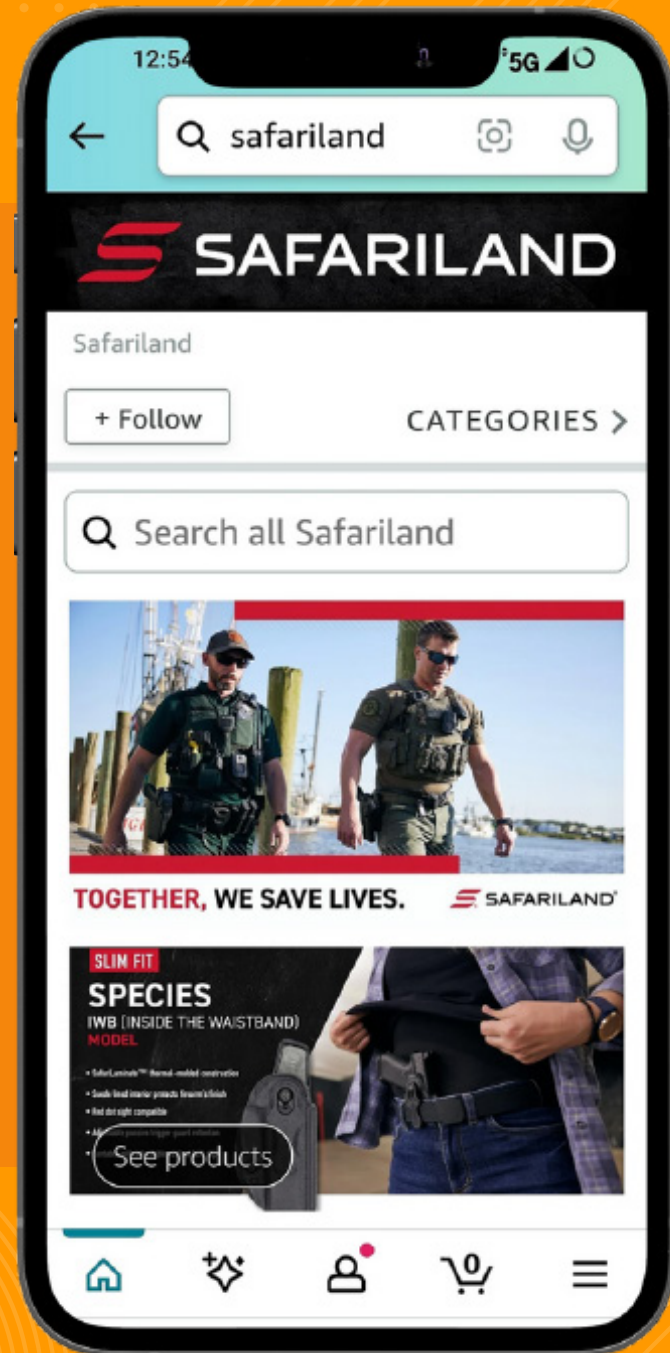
12:54 5G

safariland

SAFARILAND

Safariland

+ Follow

CATEGORIES >

Search all Safariland

TOGETHER, WE SAVE LIVES.

SAFARILAND

SLIM FIT

SPECIES

IWB [INSIDE THE WAISTBAND] MODEL

• SafariLaminate™ thermal-molded construction

• Suede lined interior protects firearm's finish

• Red dot sight compatible

• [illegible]

See products

0